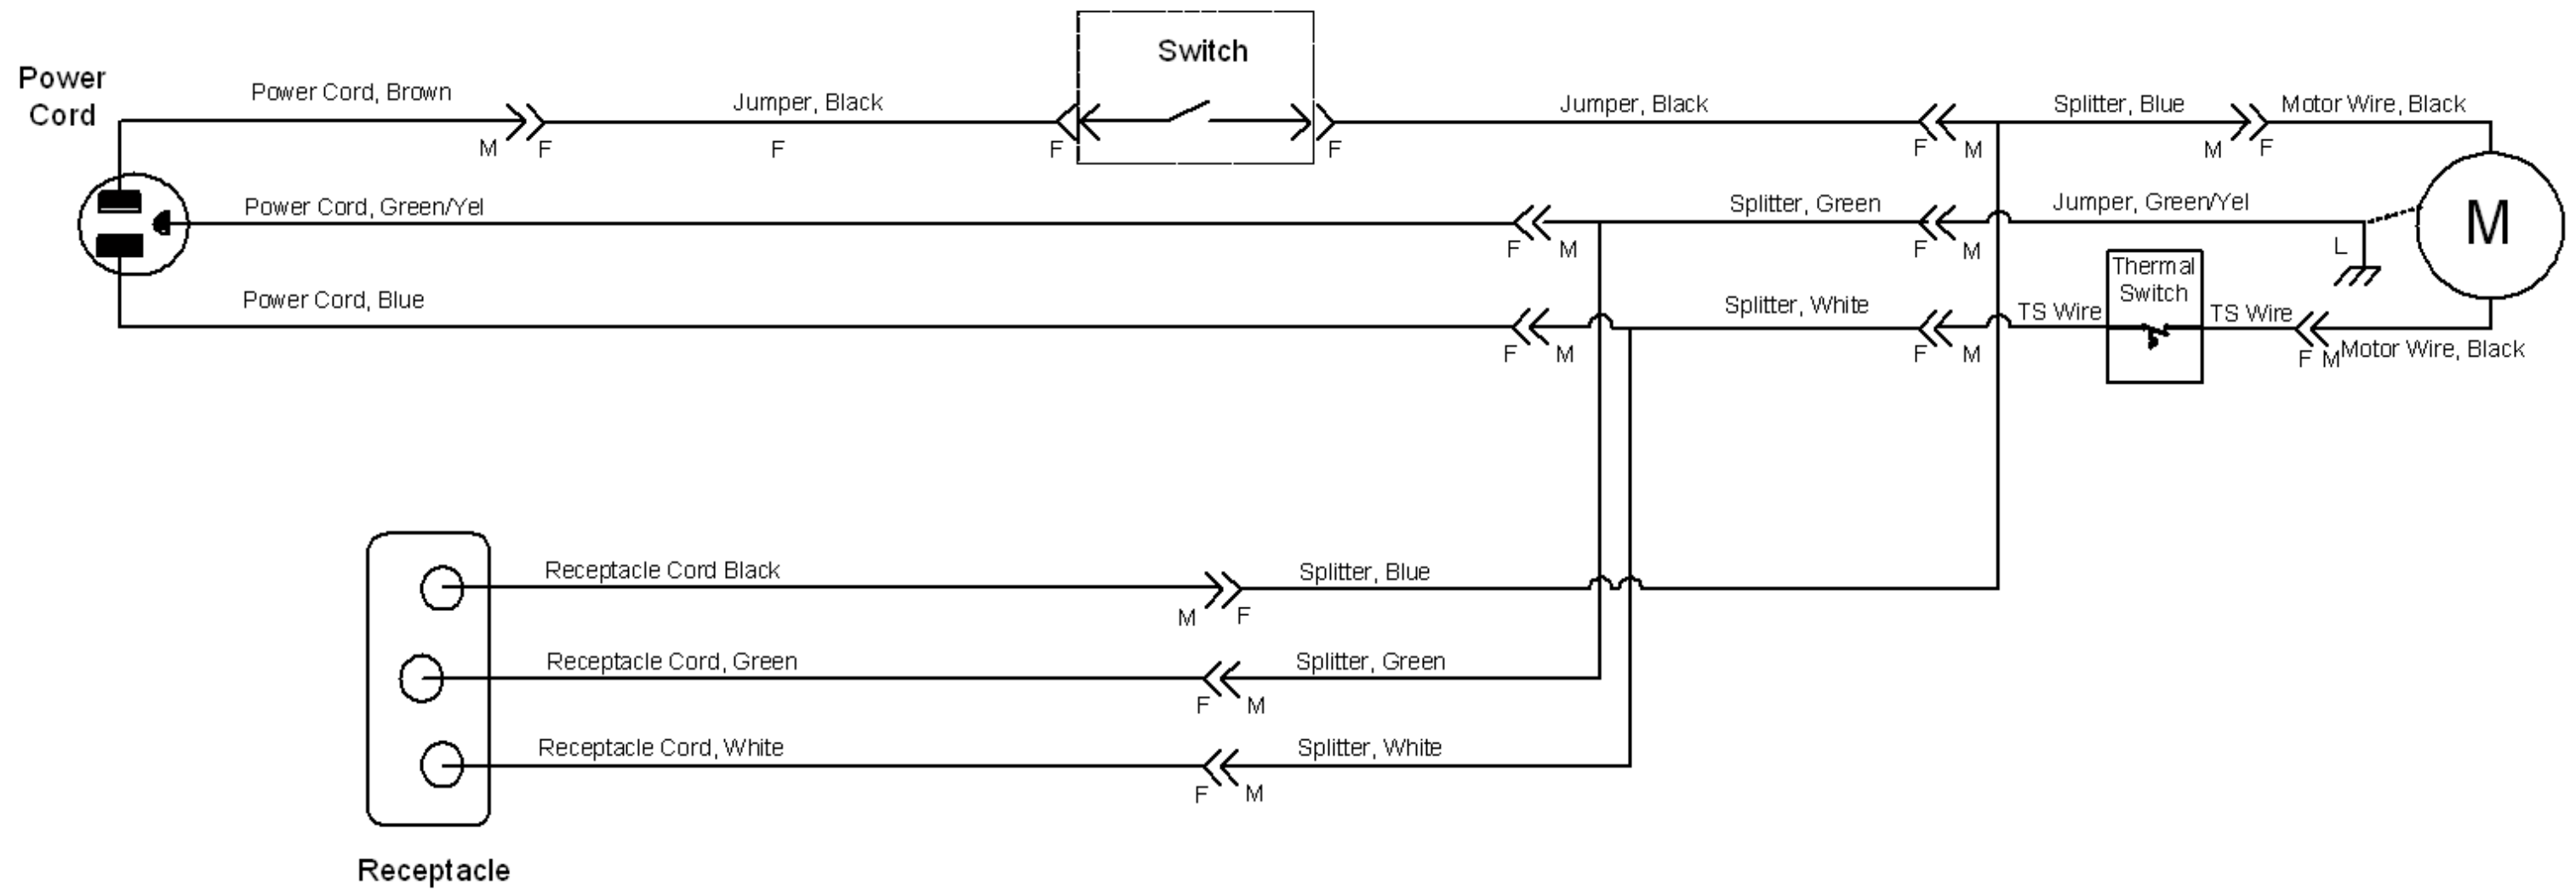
Power Cord

Switch

Power Cord, Brown
M F
Jumper, Black
F
F
F
Jumper, Black
F M
Splitter, Blue
M F
Motor Wire, Black

Power Cord, Green/Yel
F M
Splitter, Green
F M
Jumper, Green/Yel
L
M

Power Cord, Blue
F M
Splitter, White
F M
TS Wire
Thermal Switch
TS Wire
F M
Motor Wire, Black

Receptacle Cord Black
M F
Splitter, Blue

Receptacle Cord, Green
F M
Splitter, Green

Receptacle Cord, White
F M
Splitter, White

Receptacle